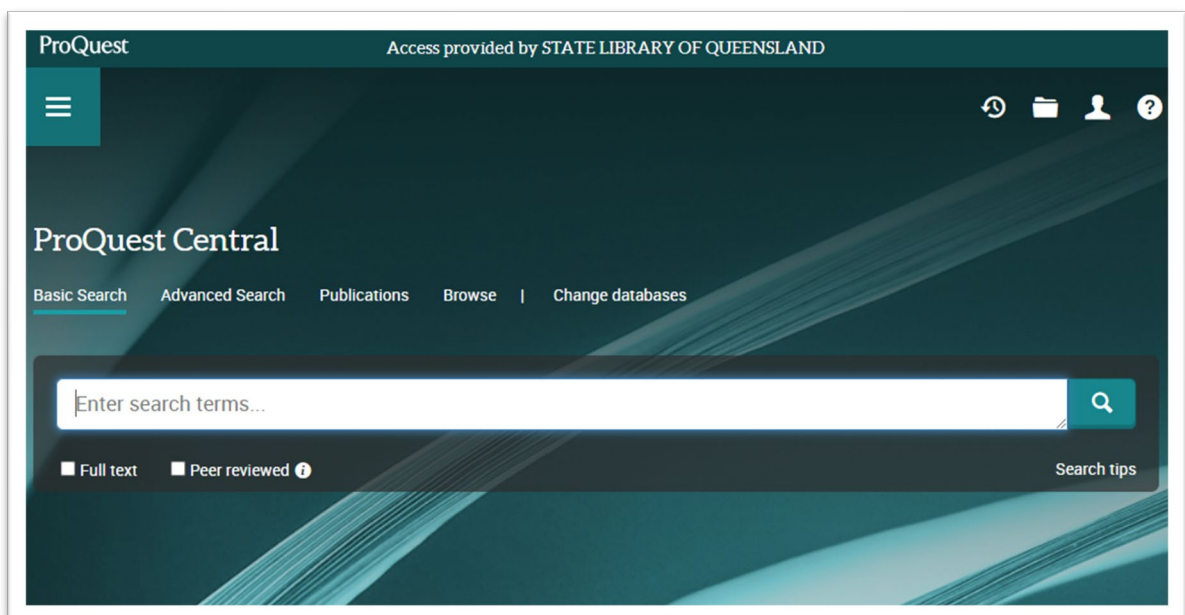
ProQuest

Access provided by STATE LIBRARY OF QUEENSLAND

ProQuest Central

Basic Search Advanced Search Publications Browse | Change databases

Enter search terms...

Full text Peer reviewed

Search tips